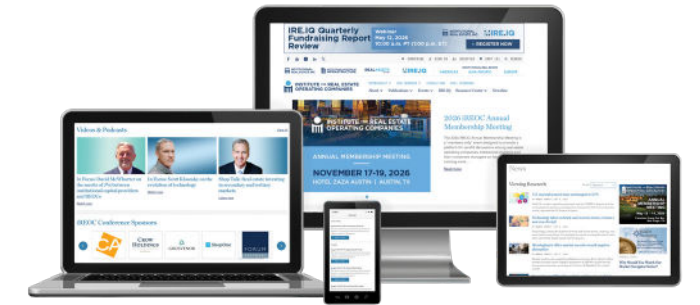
IRE.IQ Quarterly Fundraising Report Review

Webinar
May 12, 2026
10:00 a.m. PT (1:00 p.m. ET)

REGISTER NOW

IREJQ

INSTITUTE for REAL ESTATE OPERATING COMPANIES

2026 IREOC Annual Membership Meeting

INSTITUTE for REAL ESTATE OPERATING COMPANIES

ANNUAL MEMBERSHIP MEETING

NOVEMBER 17-19, 2026

HOTEL ZAZA AUSTIN | AUSTIN, TX

Videos & Podcasts

IREOC Conference Sponsors

CA

GROSVENOR

YORLIN

News

Viewing Research